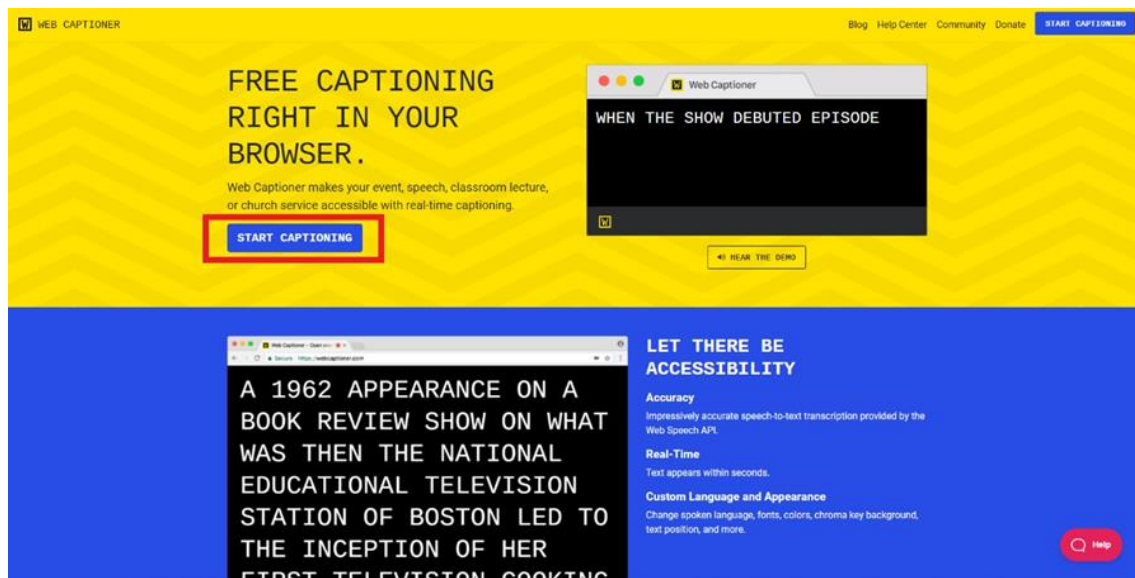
W WEB CAPTIONER

Blog Help Center Community Donate START CAPTIONING

FREE CAPTIONING RIGHT IN YOUR BROWSER.

Web Captioner makes your event, speech, classroom lecture, or church service accessible with real-time captioning.

START CAPTIONING

Web Captioner

WHEN THE SHOW DEBUTED EPISODE

W

HEAR THE DEMO

Web Captioner - Open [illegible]

Secure https://webcaptioner.com

A 1962 APPEARANCE ON A BOOK REVIEW SHOW ON WHAT WAS THEN THE NATIONAL EDUCATIONAL TELEVISION STATION OF BOSTON LED TO THE INCEPTION OF HER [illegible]

LET THERE BE ACCESSIBILITY

Accuracy

Impressively accurate speech-to-text transcription provided by the Web Speech API.

Real-Time

Text appears within seconds.

Custom Language and Appearance

Change spoken language, fonts, colors, chroma key background, text position, and more.

Help